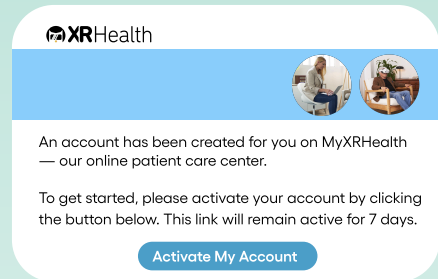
XRHealth

An account has been created for you on MyXRHealth — our online patient care center.

To get started, please activate your account by clicking the button below. This link will remain active for 7 days.

Activate My Account